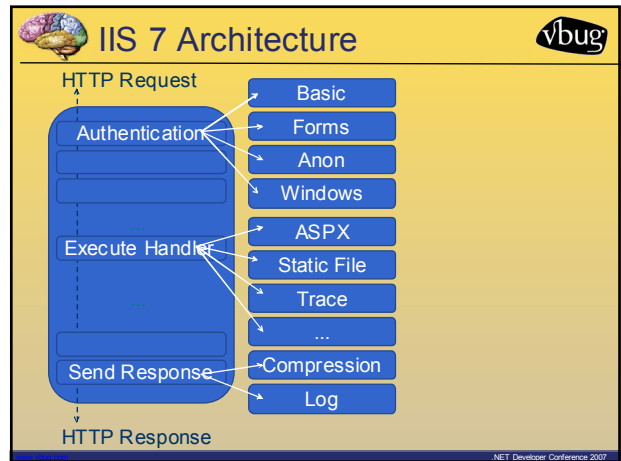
IIS 7 Architecture

vbug

HTTP Request

Authentication

...

Execute Handler

...

Send Response

HTTP Response

Basic

Forms

Anon

Windows

ASPX

Static File

Trace

...

Compression

Log

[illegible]

.NET Developer Conference 2007